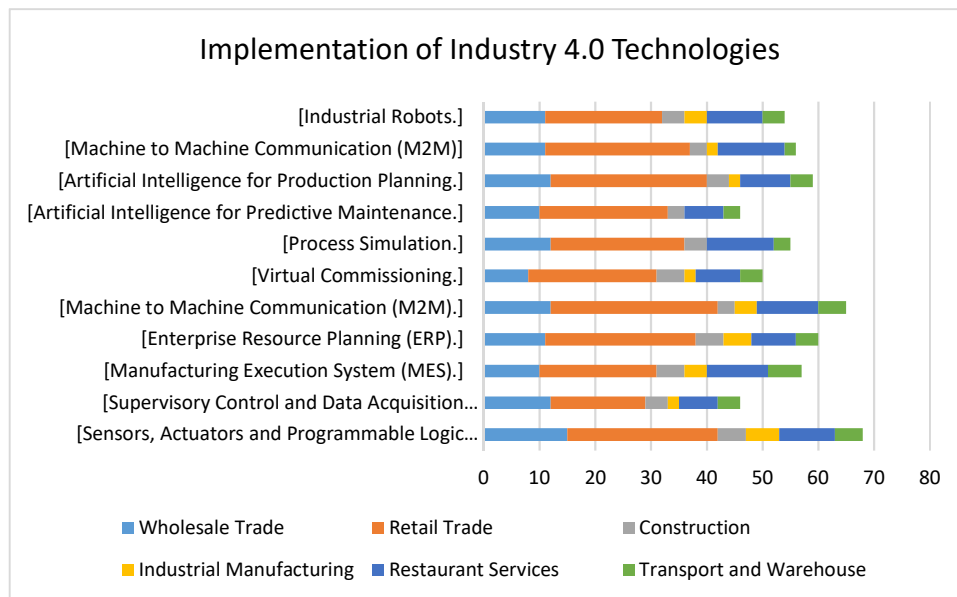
Implementation of Industry 4.0 Technologies

[Industrial Robots.]
[Machine to Machine Communication (M2M)]
[Artificial Intelligence for Production Planning.]
[Artificial Intelligence for Predictive Maintenance.]
[Process Simulation.]
[Virtual Commissioning.]
[Machine to Machine Communication (M2M).]
[Enterprise Resource Planning (ERP).]
[Manufacturing Execution System (MES).]
[Supervisory Control and Data Acquisition…
[Sensors, Actuators and Programmable Logic…

0 10 20 30 40 50 60 70 80

Wholesale Trade
Retail Trade
Construction
Industrial Manufacturing
Restaurant Services
Transport and Warehouse